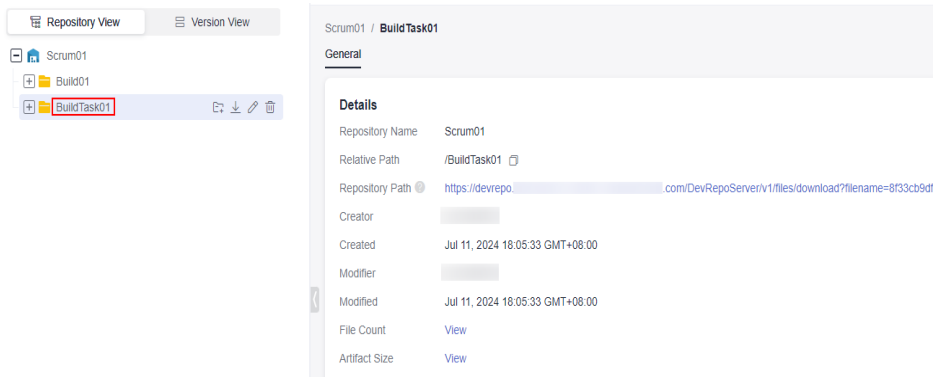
Repository View
Version View
Scrum01
Build01
BuildTask01

Scrum01 / BuildTask01
General

Details

| Repository Name | Scrum01 |
|---|---|
| Relative Path | /BuildTask01 |
| Repository Path | https://devrepo.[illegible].com/DevRepoServer/v1/files/download?filename=8f33cb9d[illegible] |
| Creator | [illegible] |
| Created | Jul 11, 2024 18:05:33 GMT+08:00 |
| Modifier | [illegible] |
| Modified | Jul 11, 2024 18:05:33 GMT+08:00 |
| File Count | View |
| Artifact Size | View |